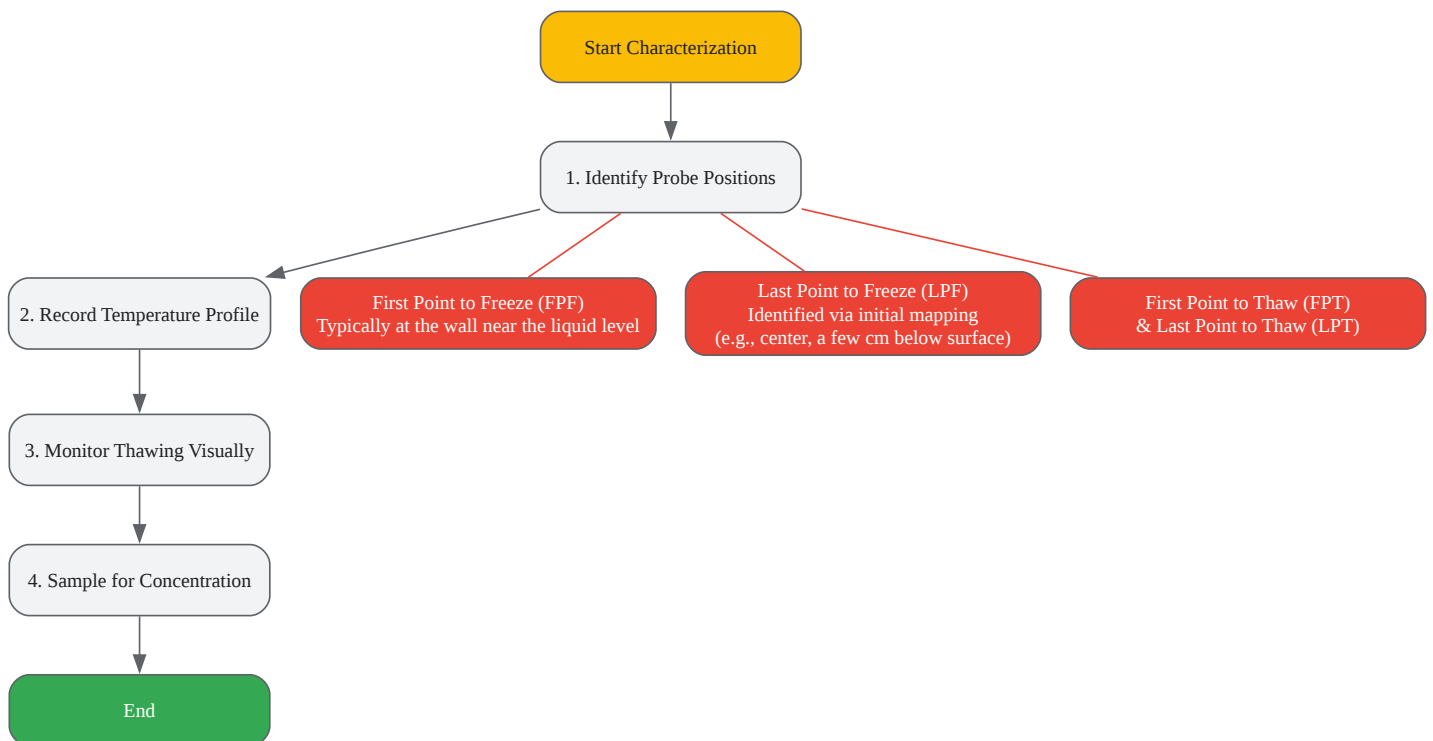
Start Characterization

1. Identify Probe Positions

2. Record Temperature Profile

First Point to Freeze (FPF)
Typically at the wall near the liquid level

Last Point to Freeze (LPF)
Identified via initial mapping
(e.g., center, a few cm below surface)

First Point to Thaw (FPT)
& Last Point to Thaw (LPT)

3. Monitor Thawing Visually

4. Sample for Concentration

End